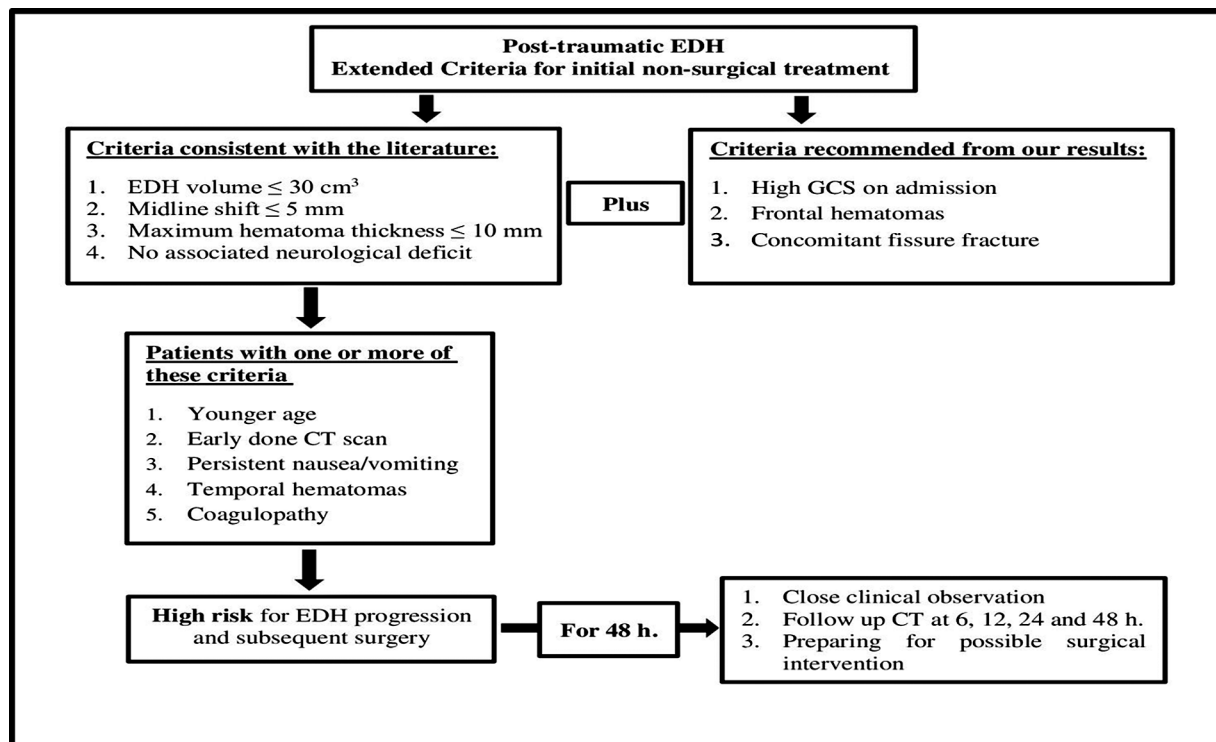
Post-traumatic EDH
Extended Criteria for initial non-surgical treatment

Criteria consistent with the literature:

1. EDH volume $\leq 30$ cm$^3$
2. Midline shift $\leq 5$ mm
3. Maximum hematoma thickness $\leq 10$ mm
4. No associated neurological deficit

Plus

Criteria recommended from our results:

1. High GCS on admission
2. Frontal hematomas
3. Concomitant fissure fracture

Patients with one or more of these criteria

1. Younger age
2. Early done CT scan
3. Persistent nausea/vomiting
4. Temporal hematomas
5. Coagulopathy

High risk for EDH progression and subsequent surgery

For 48 h.

1. Close clinical observation
2. Follow up CT at 6, 12, 24 and 48 h.
3. Preparing for possible surgical intervention